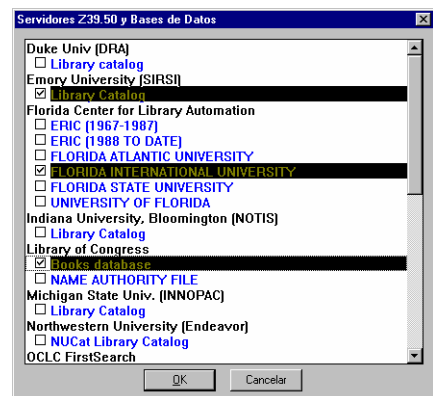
Servidores Z39.50 y Bases de Datos

Duke Univ (DRA)
☐ Library catalog
Emory University (SIRSI)
☑ Library Catalog
Florida Center for Library Automation
☐ ERIC (1967-1987)
☐ ERIC (1988 TO DATE)
☐ FLORIDA ATLANTIC UNIVERSITY
☑ FLORIDA INTERNATIONAL UNIVERSITY
☐ FLORIDA STATE UNIVERSITY
☐ UNIVERSITY OF FLORIDA
Indiana University, Bloomington (NOTIS)
☐ Library Catalog
Library of Congress
☑ Books database
☐ NAME AUTHORITY FILE
Michigan State Univ. (INNOPAC)
☐ Library Catalog
Northwestern University (Endeavor)
☐ NUCat Library Catalog
OCLC FirstSearch

OK
Cancelar